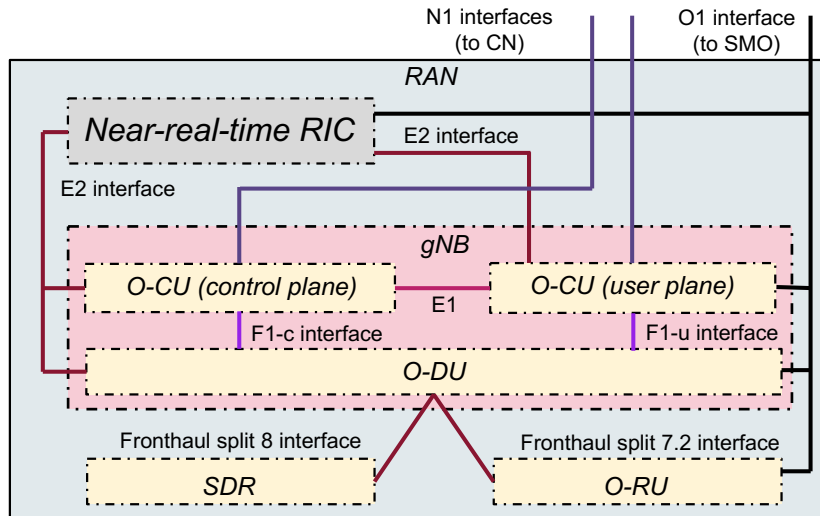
N1 interfaces (to CN)

O1 interface (to SMO)

RAN

Near-real-time RIC

E2 interface

E2 interface

gNB

O-CU (control plane)

E1

O-CU (user plane)

F1-c interface

F1-u interface

O-DU

Fronthaul split 8 interface

Fronthaul split 7.2 interface

SDR

O-RU